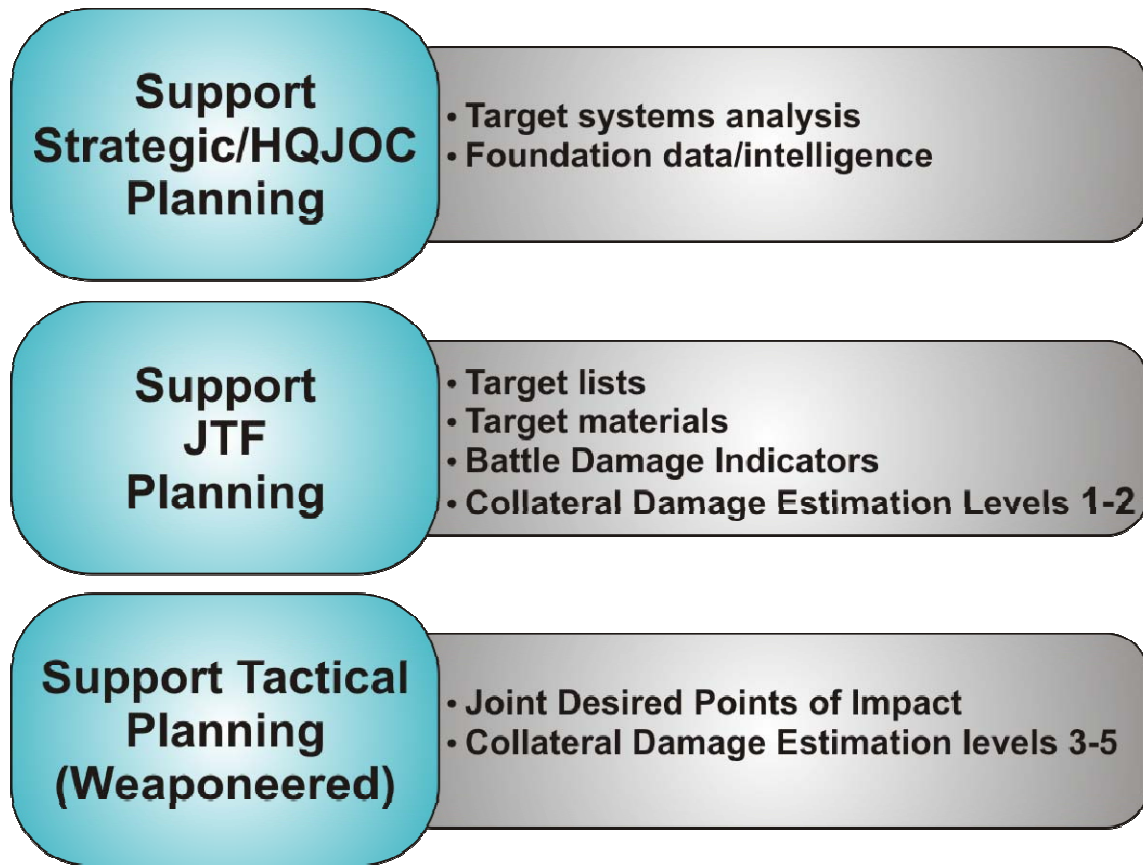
Support Strategic/HQJOC Planning

• Target systems analysis
• Foundation data/intelligence

Support JTF Planning

• Target lists
• Target materials
• Battle Damage Indicators
• Collateral Damage Estimation Levels 1-2

Support Tactical Planning (Weaponeered)

• Joint Desired Points of Impact
• Collateral Damage Estimation levels 3-5